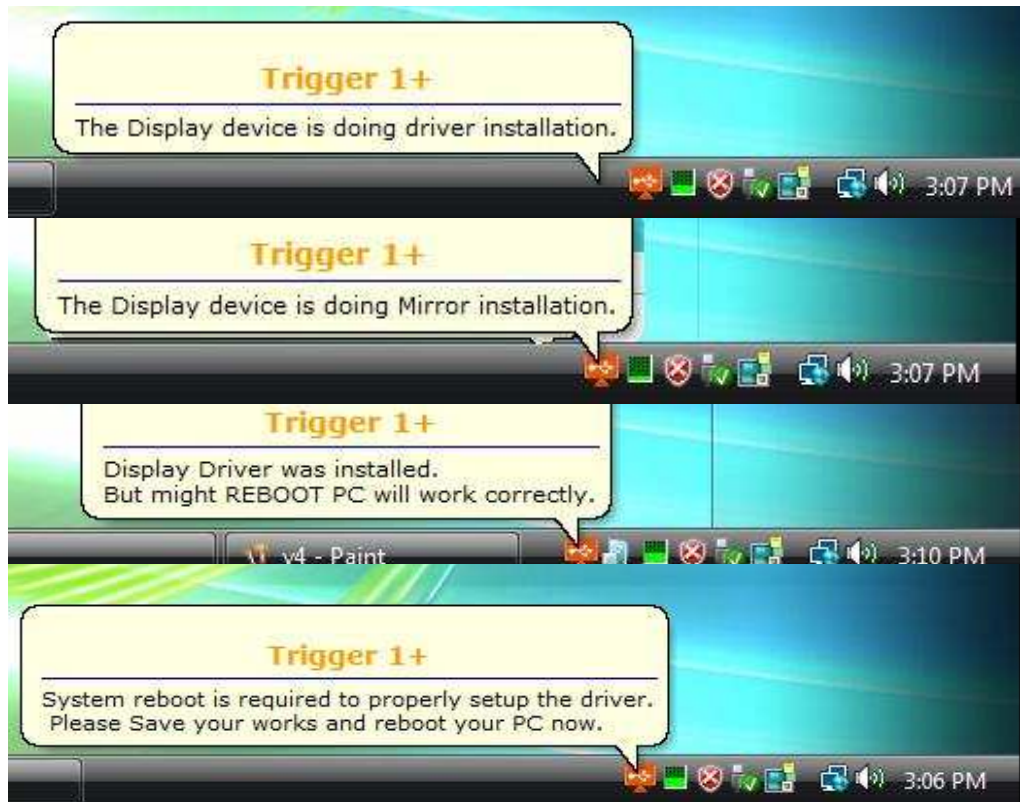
Trigger 1+

The Display device is doing driver installation.

3:07 PM

Trigger 1+

The Display device is doing Mirror installation.

3:07 PM

Trigger 1+

Display Driver was installed.
But might REBOOT PC will work correctly.

v4 - Paint

3:10 PM

Trigger 1+

System reboot is required to properly setup the driver.
Please Save your works and reboot your PC now.

3:06 PM